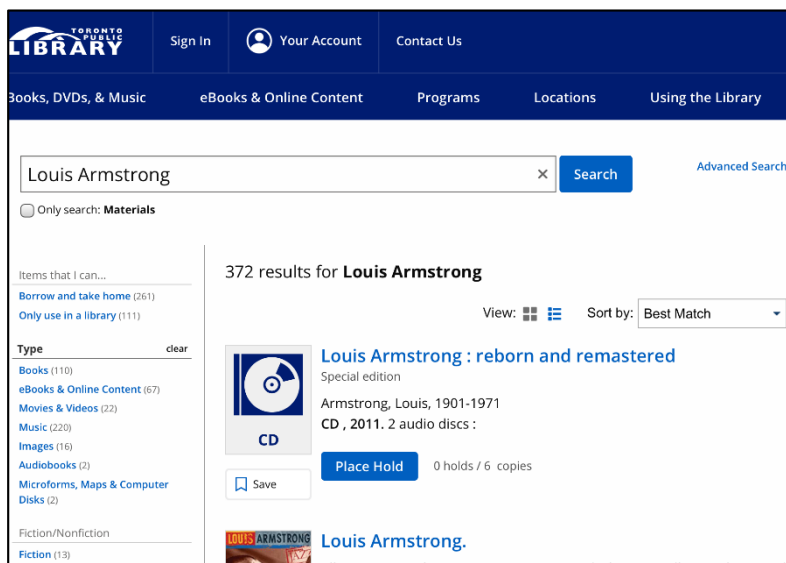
TORONTO PUBLIC LIBRARY

Sign In

Your Account

Contact Us

Books, DVDs, & Music

eBooks & Online Content

Programs

Locations

Using the Library

Louis Armstrong ×

Search

Advanced Search

Only search: Materials

Items that I can...

Borrow and take home (261)

Only use in a library (111)

Type clear

Books (110)

eBooks & Online Content (67)

Movies & Videos (22)

Music (220)

Images (16)

Audiobooks (2)

Microforms, Maps & Computer Disks (2)

Fiction/Nonfiction

Fiction (13)

372 results for **Louis Armstrong**

View:

Sort by: Best Match

CD

Louis Armstrong : reborn and remastered

Special edition

Armstrong, Louis, 1901-1971

CD , 2011. 2 audio discs :

Place Hold

0 holds / 6 copies

Save

LOUIS ARMSTRONG

Louis Armstrong.